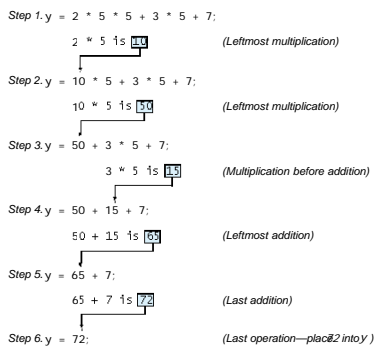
Step 1. y = 2 * 5 * 5 + 3 * 5 + 7;

2 * 5 is 10 (Leftmost multiplication)

Step 2. y = 10 * 5 + 3 * 5 + 7;

10 * 5 is 50 (Leftmost multiplication)

Step 3. y = 50 + 3 * 5 + 7;

3 * 5 is 15 (Multiplication before addition)

Step 4. y = 50 + 15 + 7;

50 + 15 is 65 (Leftmost addition)

Step 5. y = 65 + 7;

65 + 7 is 72 (Last addition)

Step 6. y = 72; (Last operation—place 72 into y )